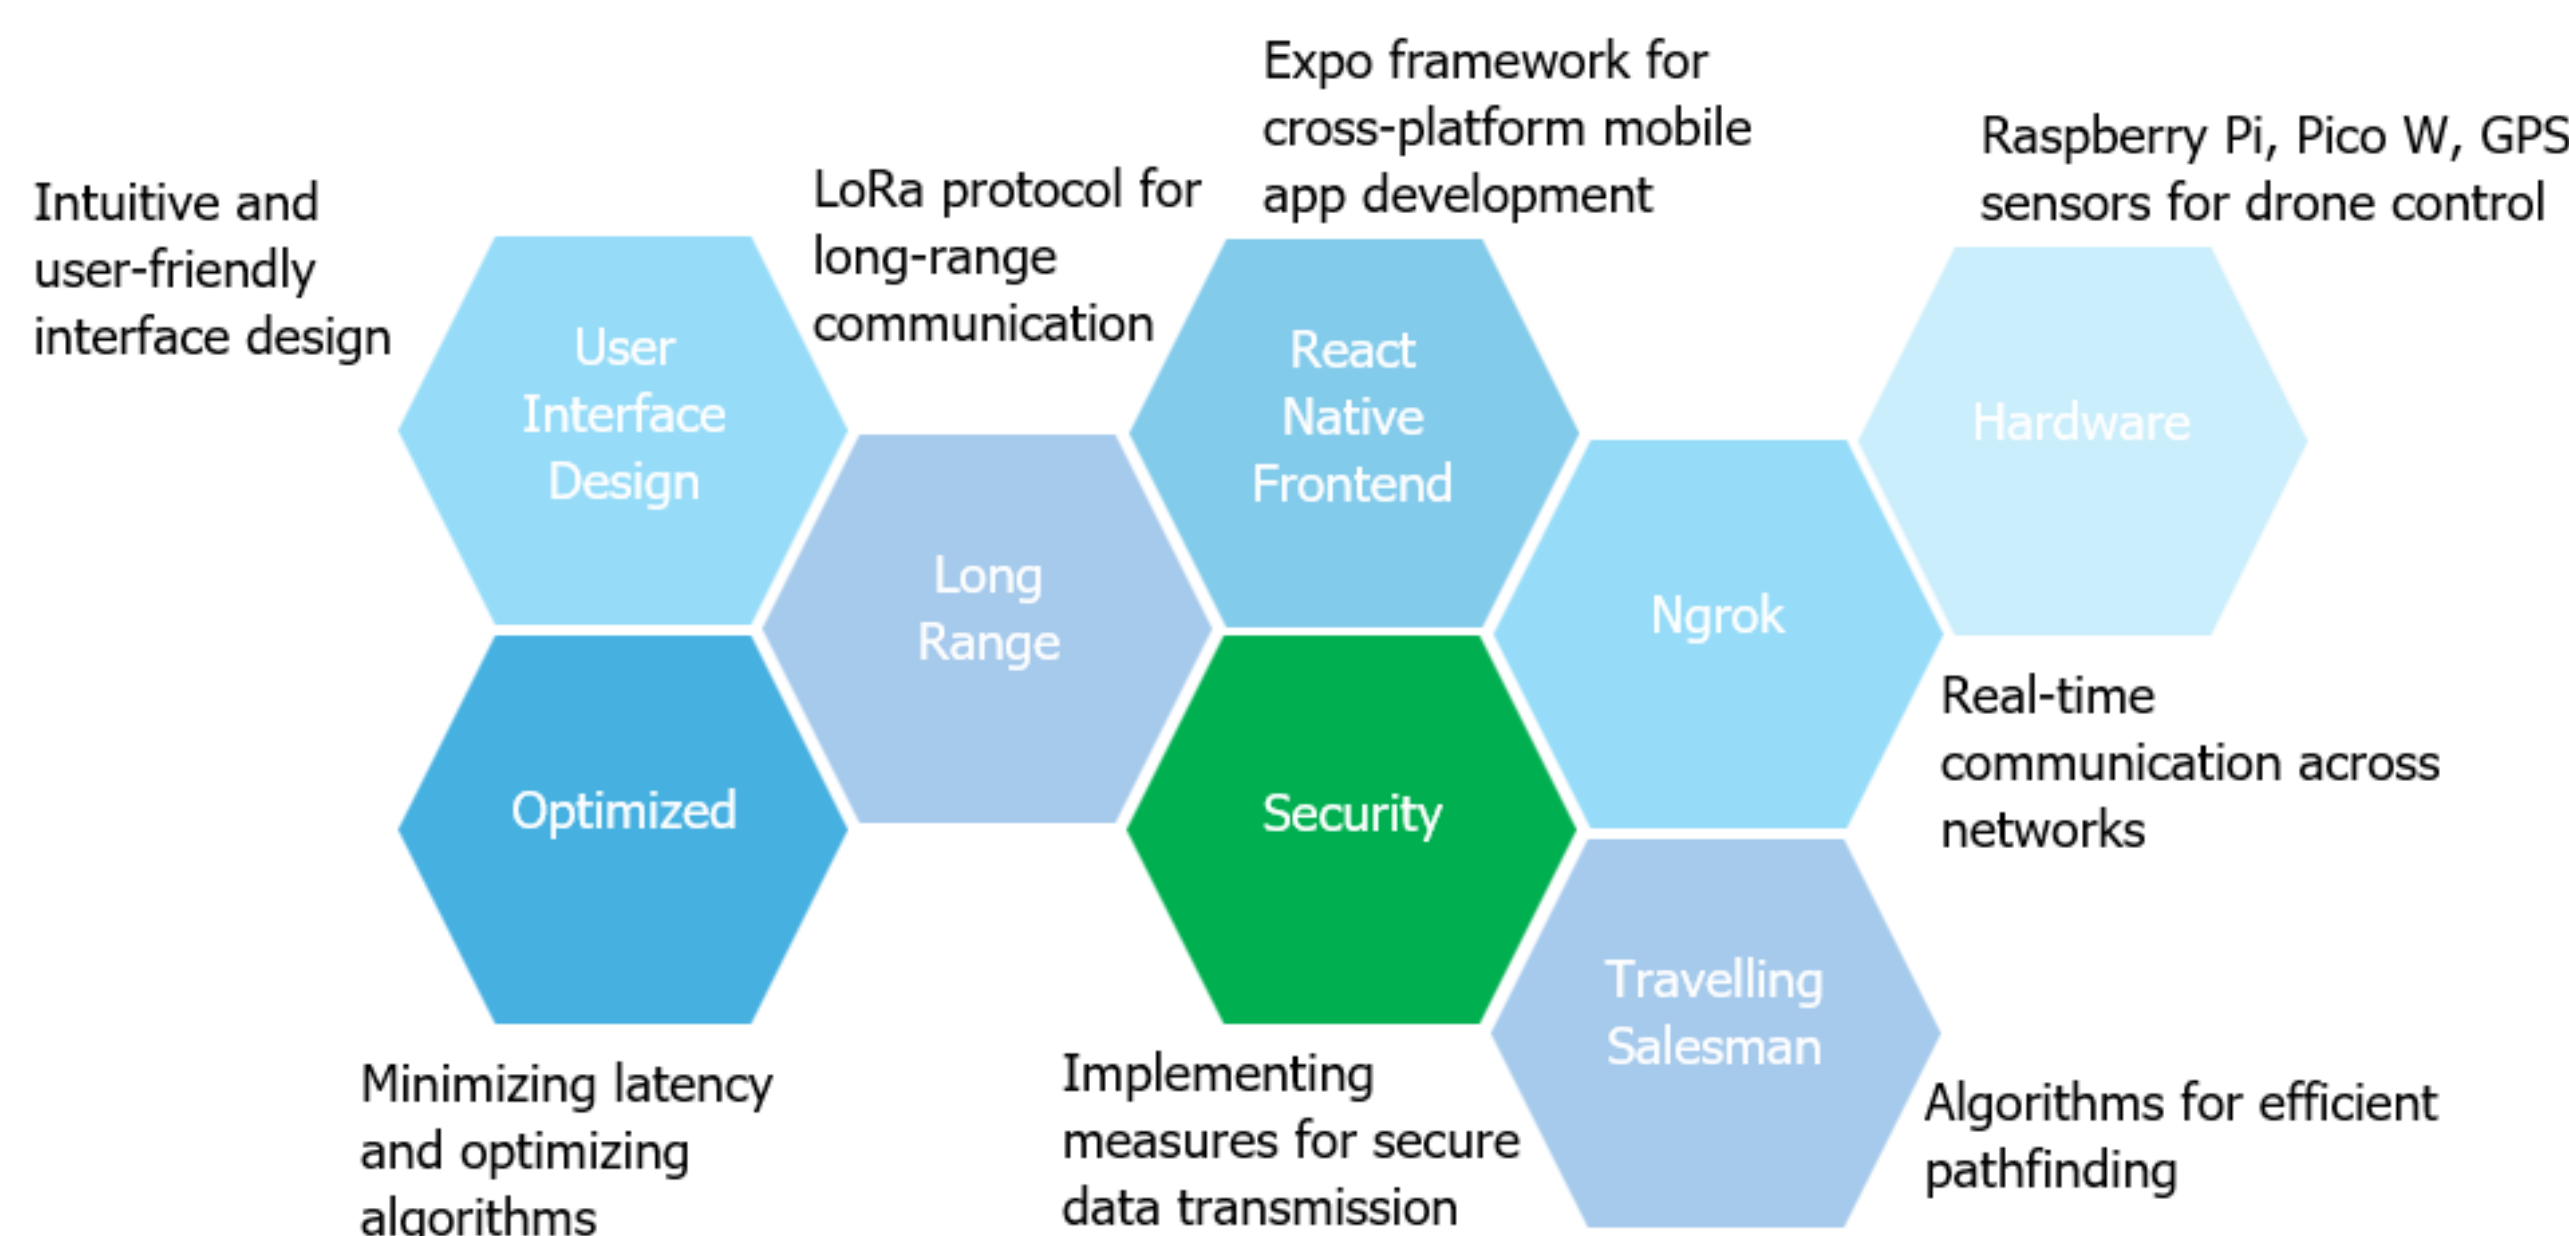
Intuitive and user-friendly interface design

User Interface Design

LoRa protocol for long-range communication

Long Range

Expo framework for cross-platform mobile app development

React Native Frontend

Raspberry Pi, Pico W, GPS sensors for drone control

Hardware

Ngrok

Real-time communication across networks

Optimized

Security

Travelling Salesman

Minimizing latency and optimizing algorithms

Implementing measures for secure data transmission

Algorithms for efficient pathfinding